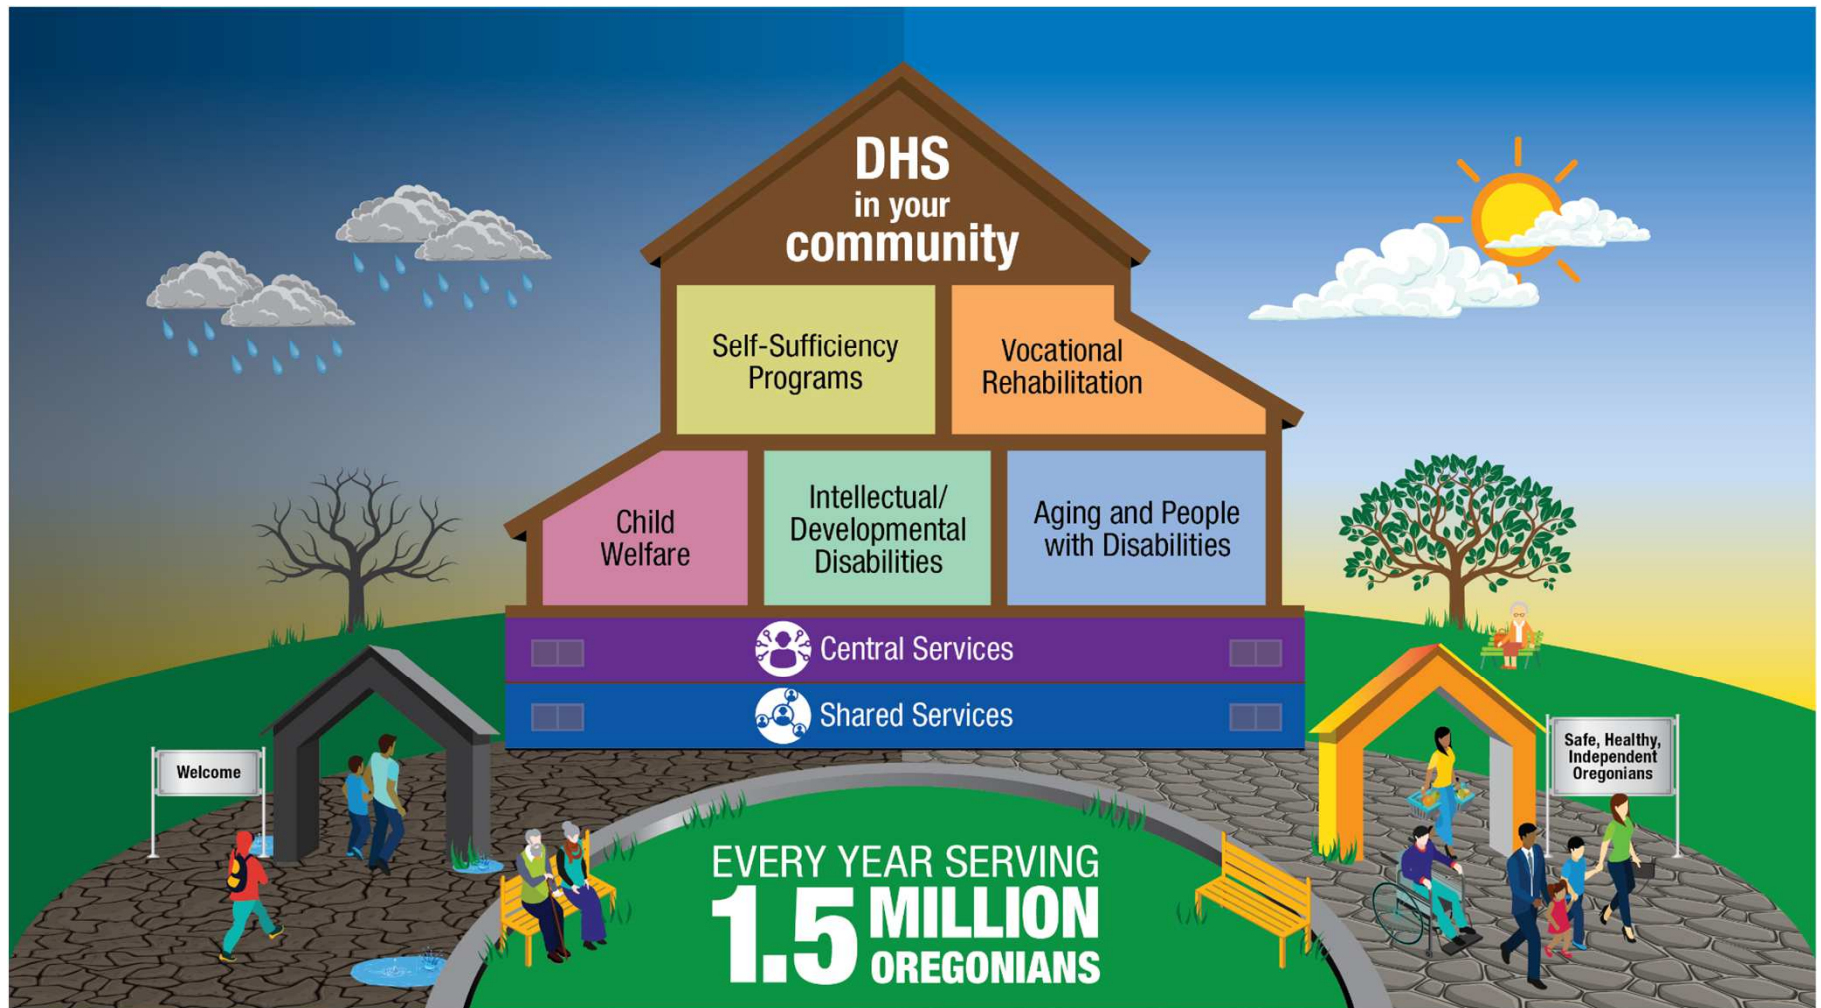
DHS in your community

Self-Sufficiency Programs

Vocational Rehabilitation

Child Welfare

Intellectual/ Developmental Disabilities

Aging and People with Disabilities

Central Services

Shared Services

Welcome

Safe, Healthy, Independent Oregonians

EVERY YEAR SERVING 1.5 MILLION OREGONIANS